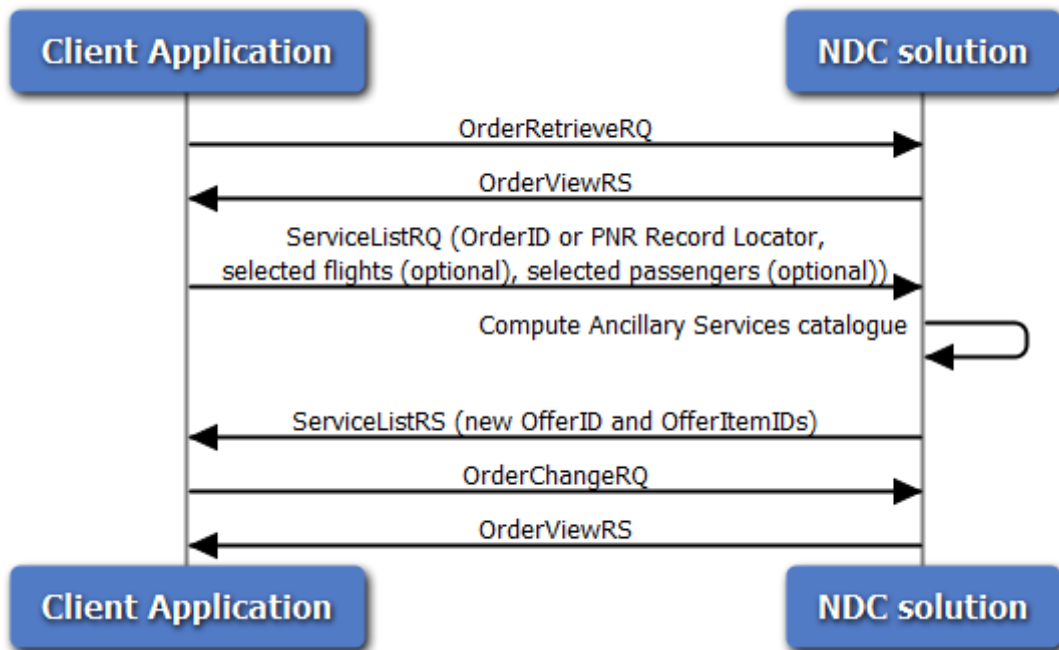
Client Application

NDC solution

OrderRetrieveRQ

OrderViewRS

ServiceListRQ (OrderID or PNR Record Locator, selected flights (optional), selected passengers (optional))

Compute Ancillary Services catalogue

ServiceListRS (new OfferID and OfferItemIDs)

OrderChangeRQ

OrderViewRS

Client Application

NDC solution